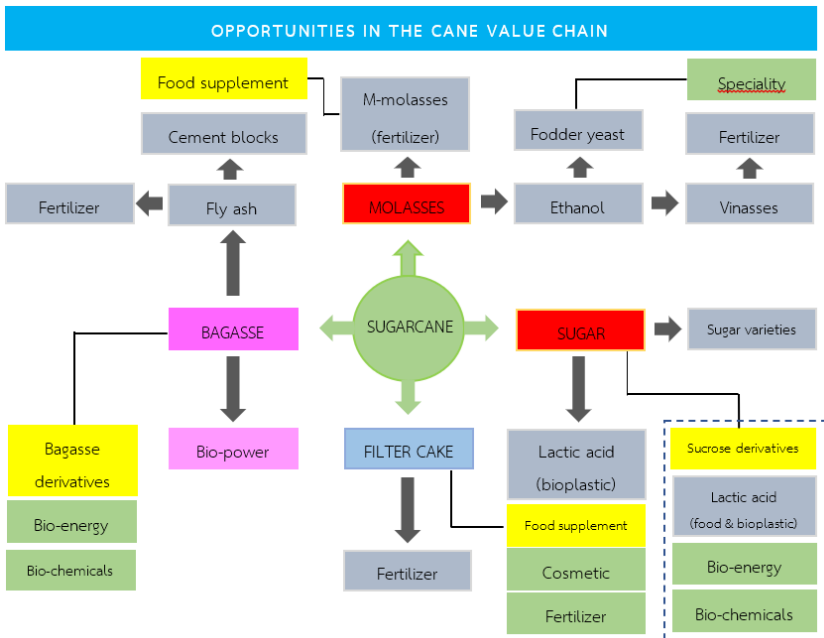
OPPORTUNITIES IN THE CANE VALUE CHAIN

Food supplement

M-molasses (fertilizer)

Speciality

Cement blocks

Fodder yeast

Fertilizer

Fertilizer

Fly ash

MOLASSES

Ethanol

Vinasses

BAGASSE

SUGARCANE

SUGAR

Sugar varieties

Bagasse derivatives

Bio-energy

Bio-chemicals

Bio-power

FILTER CAKE

Fertilizer

Lactic acid (bioplastic)

Food supplement

Cosmetic

Fertilizer

Sucrose derivatives

Lactic acid (food & bioplastic)

Bio-energy

Bio-chemicals